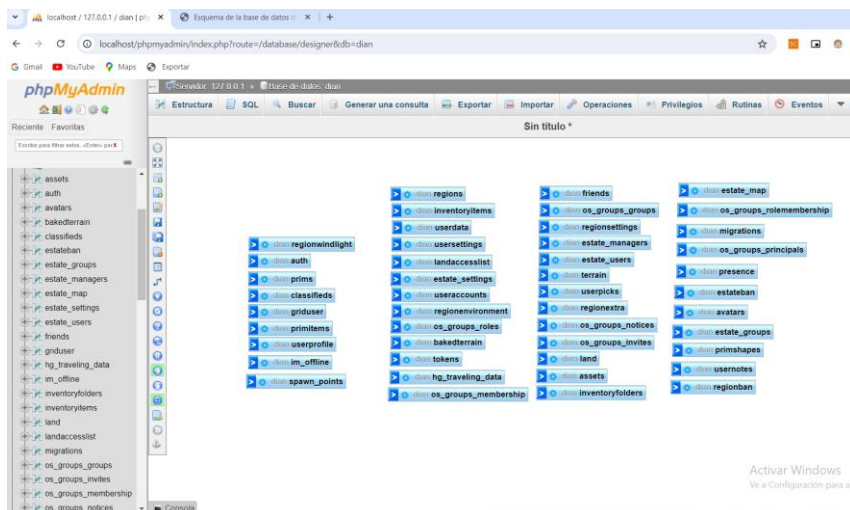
localhost / 127.0.0.1 / dian | php ×
Esquema de la base de datos d ×
+
localhost/phpmyadmin/index.php?route=/database/designer&db=dian
Gmail YouTube Maps Exportar

phpMyAdmin
Reciente Favoritas
Escribe para filtrar estos, «Enter» par X

assets
auth
avatars
bakedterrain
classifieds
estateban
estate_groups
estate_managers
estate_map
estate_settings
estate_users
friends
griduser
hg_traveling_data
im_offline
inventoryfolders
inventoryitems
land
landaccesslist
migrations
os_groups_groups
os_groups_invites
os_groups_membership
os_groups_notices

Servidor: 127.0.0.1 » Base de datos: dian
Estructura SQL Buscar Generar una consulta Exportar Importar Operaciones Privilegios Rutinas Eventos

Sin título *

dian regionwindlight
dian auth
dian prime
dian classifieds
dian griduser
dian primitems
dian userprofile
dian im_offline
dian spawn_points

dian regions
dian inventoryitems
dian userdata
dian usersettings
dian landaccesslist
dian estate_settings
dian useraccounts
dian regionenvironment
dian os_groups_roles
dian bakedterrain
dian tokens
dian hg_traveling_data
dian os_groups_membership

dian friends
dian os_groups_groups
dian regionsettings
dian estate_managers
dian estate_users
dian terrain
dian userpicks
dian regionextra
dian os_groups_notices
dian os_groups_invites
dian land
dian assets
dian inventoryfolders

dian estate_map
dian os_groups_rolemembership
dian migrations
dian os_groups_principals
dian presence
dian estateban
dian avatars
dian estate_groups
dian primshapes
dian usernotes
dian regionban

Activar Windows
Ve a Configuración para a

Consola